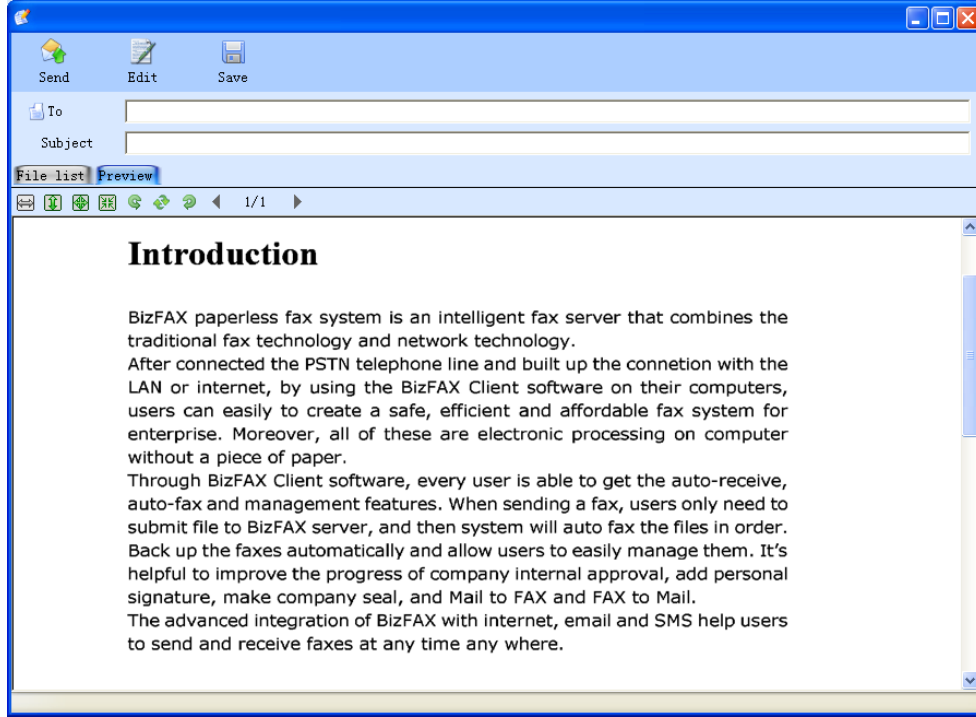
Send Edit Save

To

Subject

File list Preview

1/1

Introduction

BizFAX paperless fax system is an intelligent fax server that combines the traditional fax technology and network technology.
After connected the PSTN telephone line and built up the connetion with the LAN or internet, by using the BizFAX Client software on their computers, users can easily to create a safe, efficient and affordable fax system for enterprise. Moreover, all of these are electronic processing on computer without a piece of paper.
Through BizFAX Client software, every user is able to get the auto-receive, auto-fax and management features. When sending a fax, users only need to submit file to BizFAX server, and then system will auto fax the files in order. Back up the faxes automatically and allow users to easily manage them. It's helpful to improve the progress of company internal approval, add personal signature, make company seal, and Mail to FAX and FAX to Mail.
The advanced integration of BizFAX with internet, email and SMS help users to send and receive faxes at any time any where.